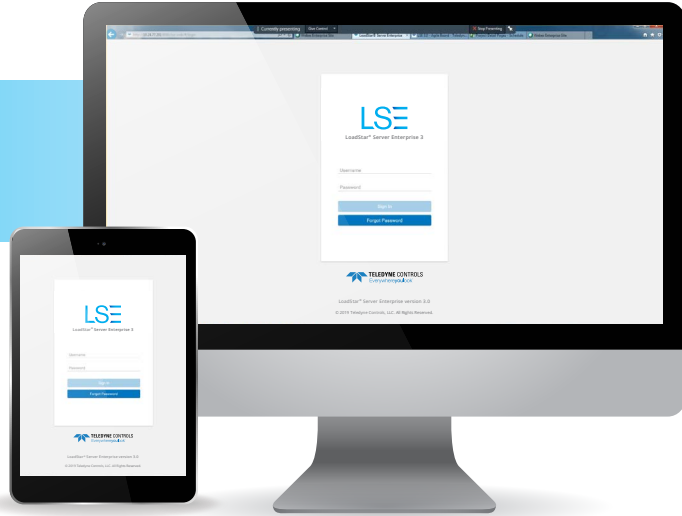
Currently presenting
Stop Presenting
LSE
LoadStar™ Server Enterprise 3
Username
Password
Sign In
Forgot Password
TELEDYNE CONTROLS
Everywhereyoulook
LoadStar™ Server Enterprise version 3.0
© 2019 Teledyne Controls, LLC. All Rights Reserved.

LSE
LoadStar™ Server Enterprise 3
Username
Password
Sign In
Forgot Password
TELEDYNE CONTROLS
Everywhereyoulook
LoadStar™ Server Enterprise version 3.0
© 2019 Teledyne Controls, LLC. All Rights Reserved.